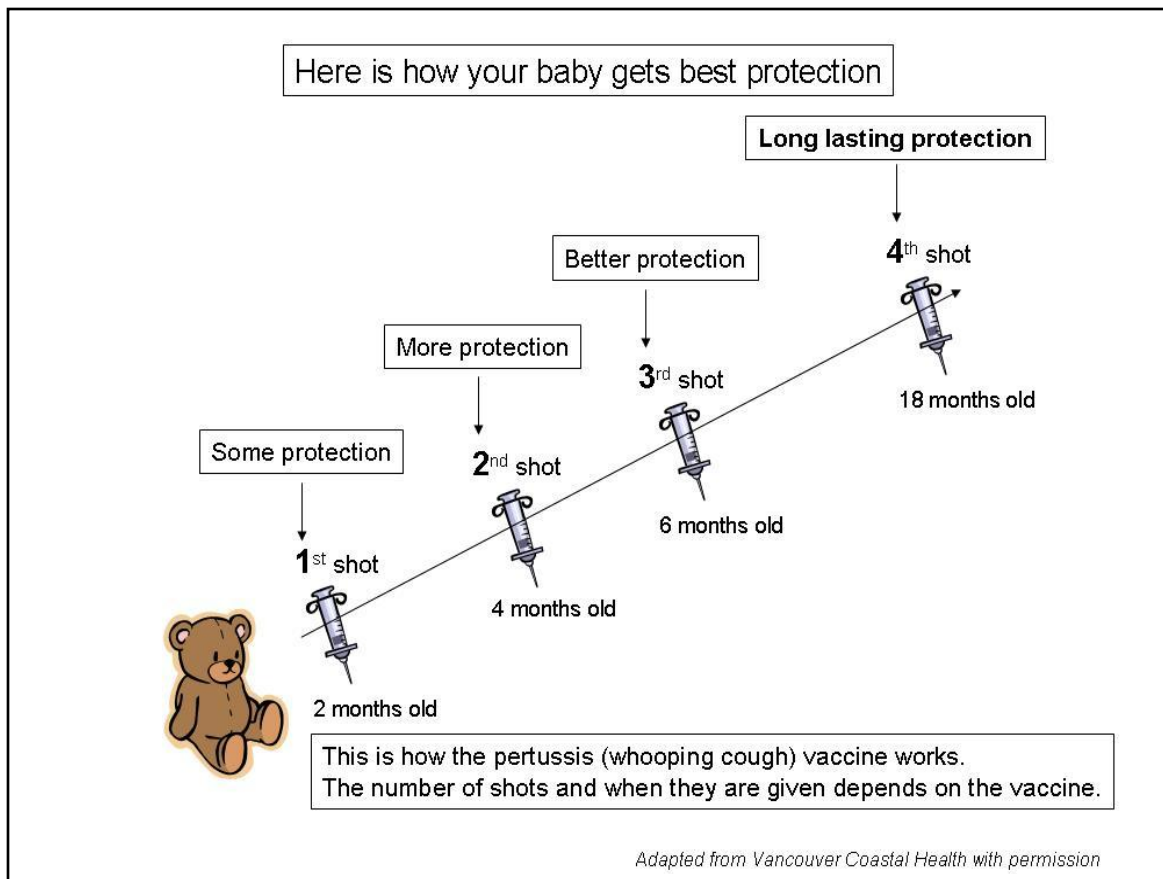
Here is how your baby gets best protection

Long lasting protection

Better protection

$4^{th}$ shot

More protection

$3^{rd}$ shot

18 months old

Some protection

$2^{nd}$ shot

6 months old

$1^{st}$ shot

4 months old

2 months old

This is how the pertussis (whooping cough) vaccine works.
The number of shots and when they are given depends on the vaccine.

Adapted from Vancouver Coastal Health with permission